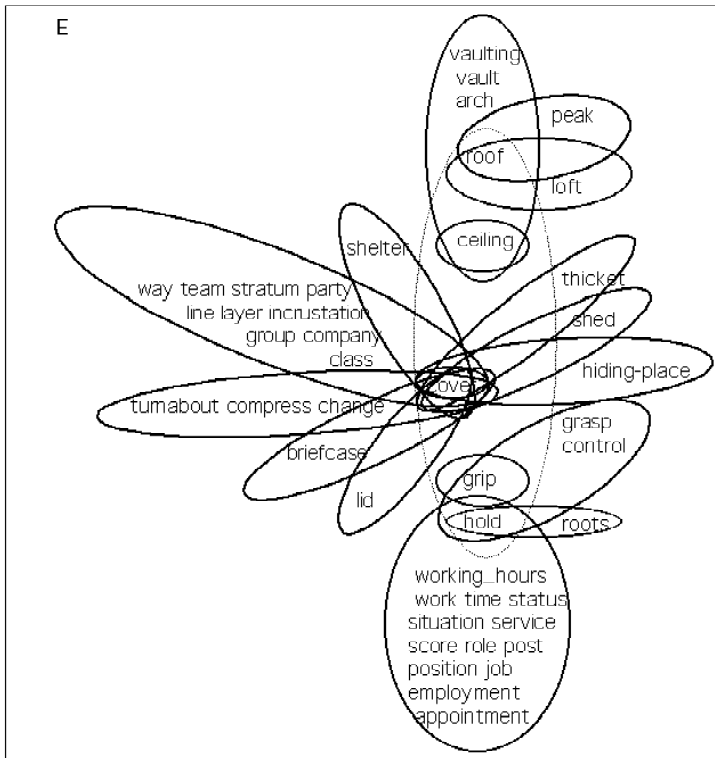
E

vaulting
vault
arch
peak
roof
loft
shelter
ceiling
way team stratum party
line layer incrustation
group company
class
thicket
shed
cover
hiding-place
turnabout compress change
grasp
control
briefcase
lid
grip
hold
roots
working_hours
work time status
situation service
score role post
position job
employment
appointment